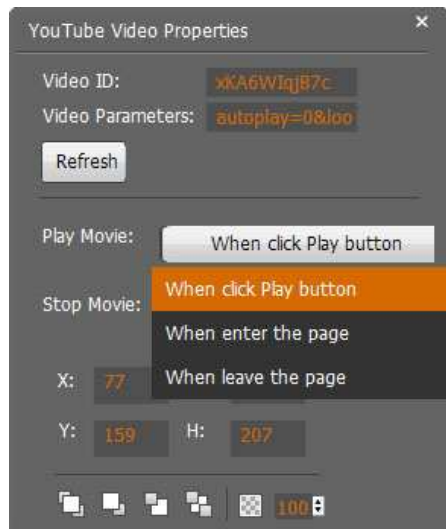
YouTube Video Properties ×

Video ID: xKA6WIqjB7c
Video Parameters: autoplay=0&loo

Refresh

Play Movie: When click Play button

Stop Movie:

When click Play button
When enter the page
When leave the page

X: 77

Y: 159 H: 207

100